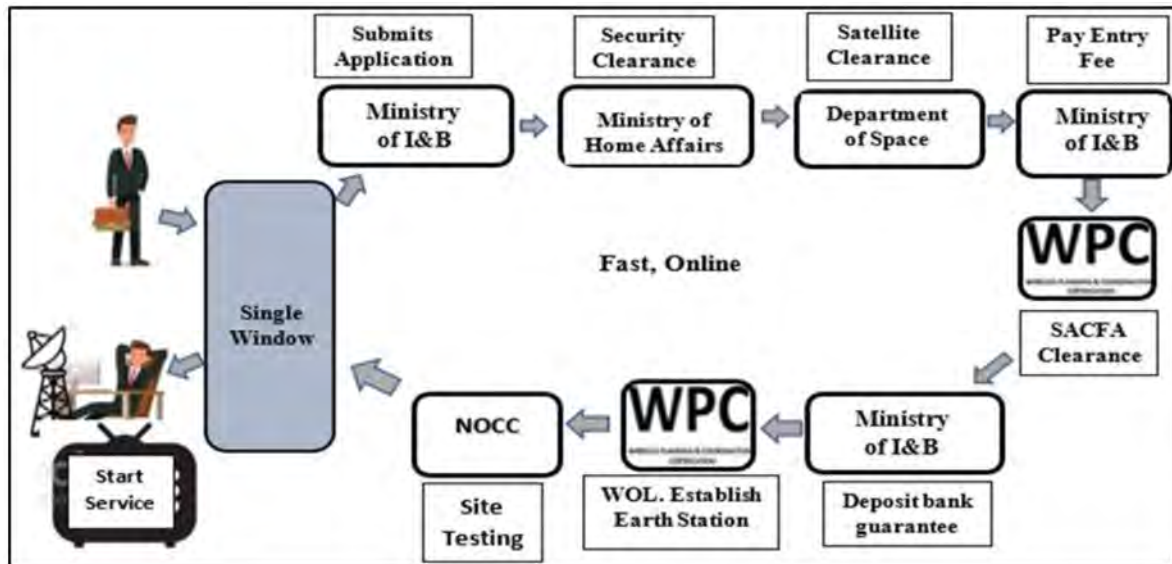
Submits Application

Ministry of I&B

Security Clearance

Ministry of Home Affairs

Satellite Clearance

Department of Space

Pay Entry Fee

Ministry of I&B

Single Window

Fast, Online

WPC

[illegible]

SACFA Clearance

Ministry of I&B

Deposit bank guarantee

WPC

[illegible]

WOL. Establish Earth Station

NOCC

Site Testing

Start Service